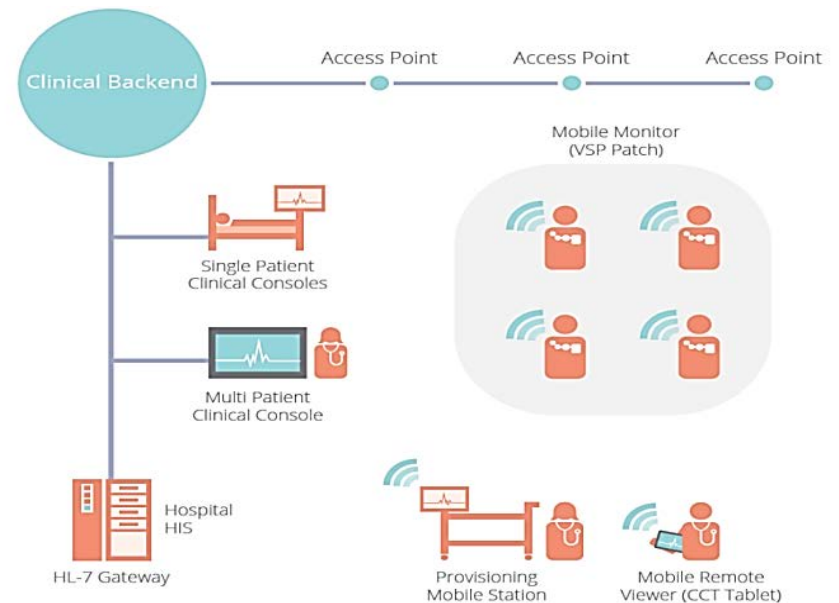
Clinical Backend

Access Point

Access Point

Access Point

Mobile Monitor
(VSP Patch)

Single Patient
Clinical Consoles

Multi Patient
Clinical Console

Hospital
HIS

HL-7 Gateway

Provisioning
Mobile Station

Mobile Remote
Viewer (CCT Tablet)